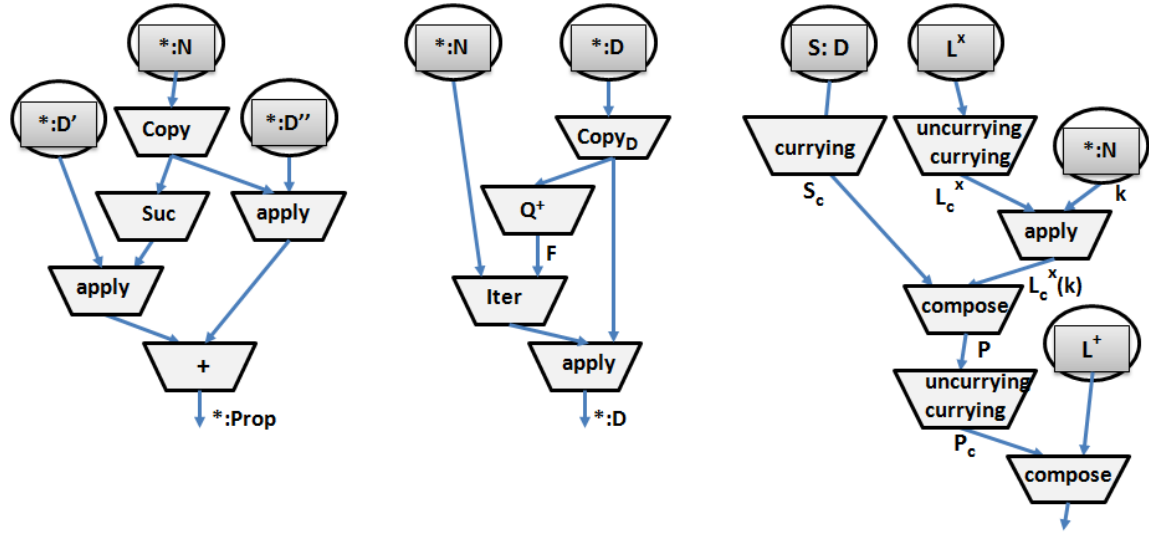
*:N

*:D'

Copy

*:D''

Suc

apply

apply

+

*:Prop

*:N

*:D

$Copy_D$

$Q^+$

F

Iter

apply

*:D

S: D

$L^x$

currying

uncurrying currying

*:N

$S_c$

$L_c^x$

k

apply

compose

$L_c^x(k)$

P

$L^+$

uncurrying currying

$P_c$

compose